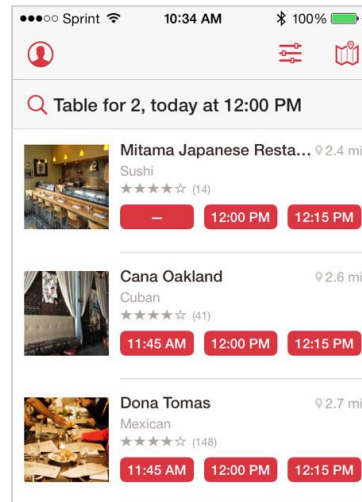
●●●○○ Sprint 10:34 AM 100%

Table for 2, today at 12:00 PM

Mitama Japanese Resta... 2.4 mi
Sushi
★★★★☆ (14)
– 12:00 PM 12:15 PM

Cana Oakland 2.6 mi
Cuban
★★★★☆ (41)
11:45 AM 12:00 PM 12:15 PM

Dona Tomas 2.7 mi
Mexican
★★★★☆ (148)
11:45 AM 12:00 PM 12:15 PM